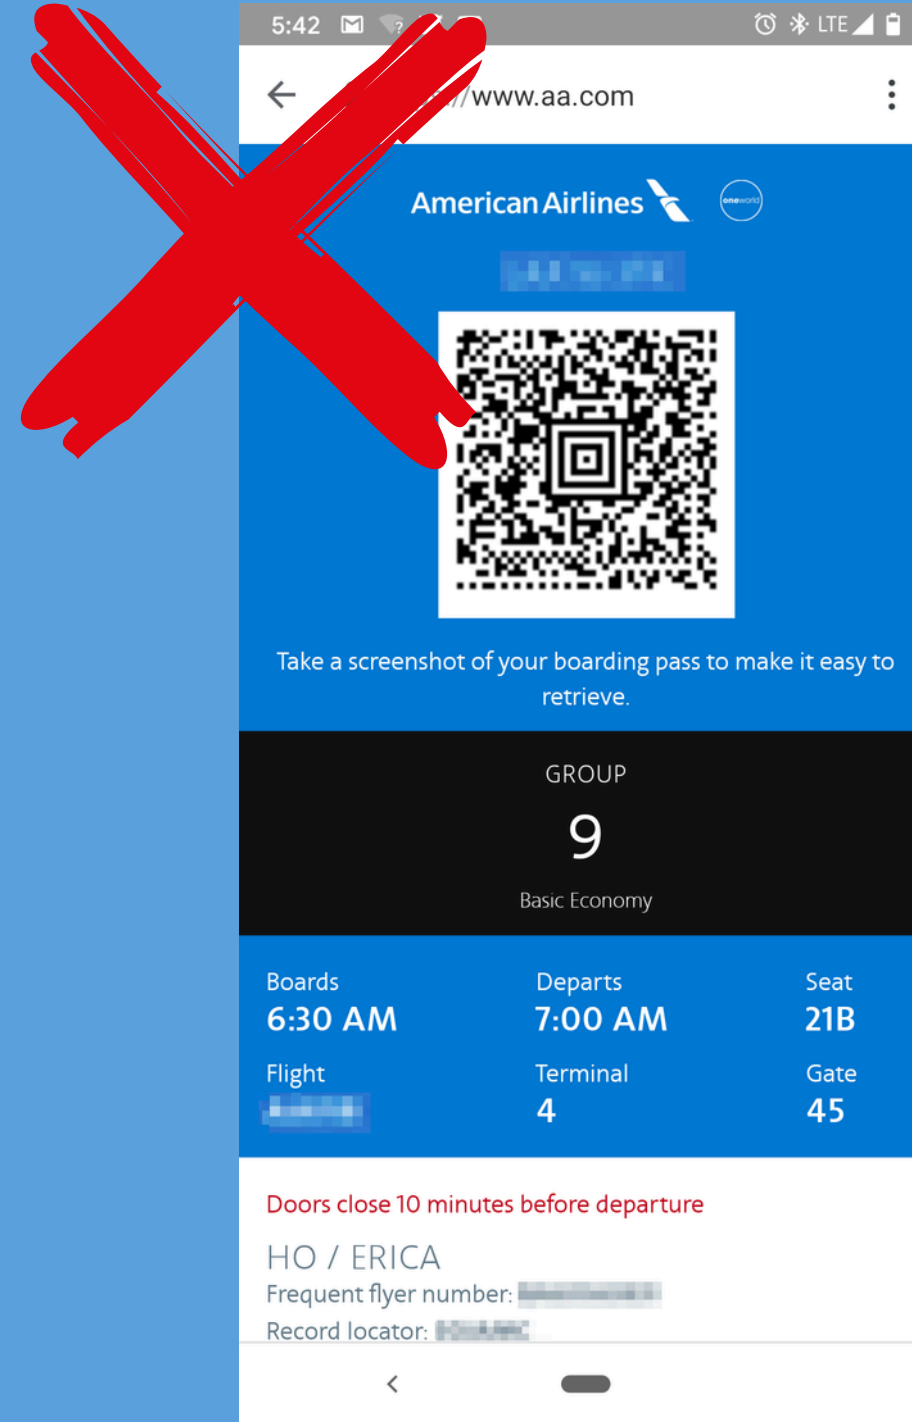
5:42 LTE

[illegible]//www.aa.com

American Airlines oneworld

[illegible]

Take a screenshot of your boarding pass to make it easy to retrieve.

GROUP
9
Basic Economy

Boards
6:30 AM

Departs
7:00 AM

Seat
21B

Flight
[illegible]

Terminal
4

Gate
45

Doors close 10 minutes before departure

HO / ERICA
Frequent flyer number: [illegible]
Record locator: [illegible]